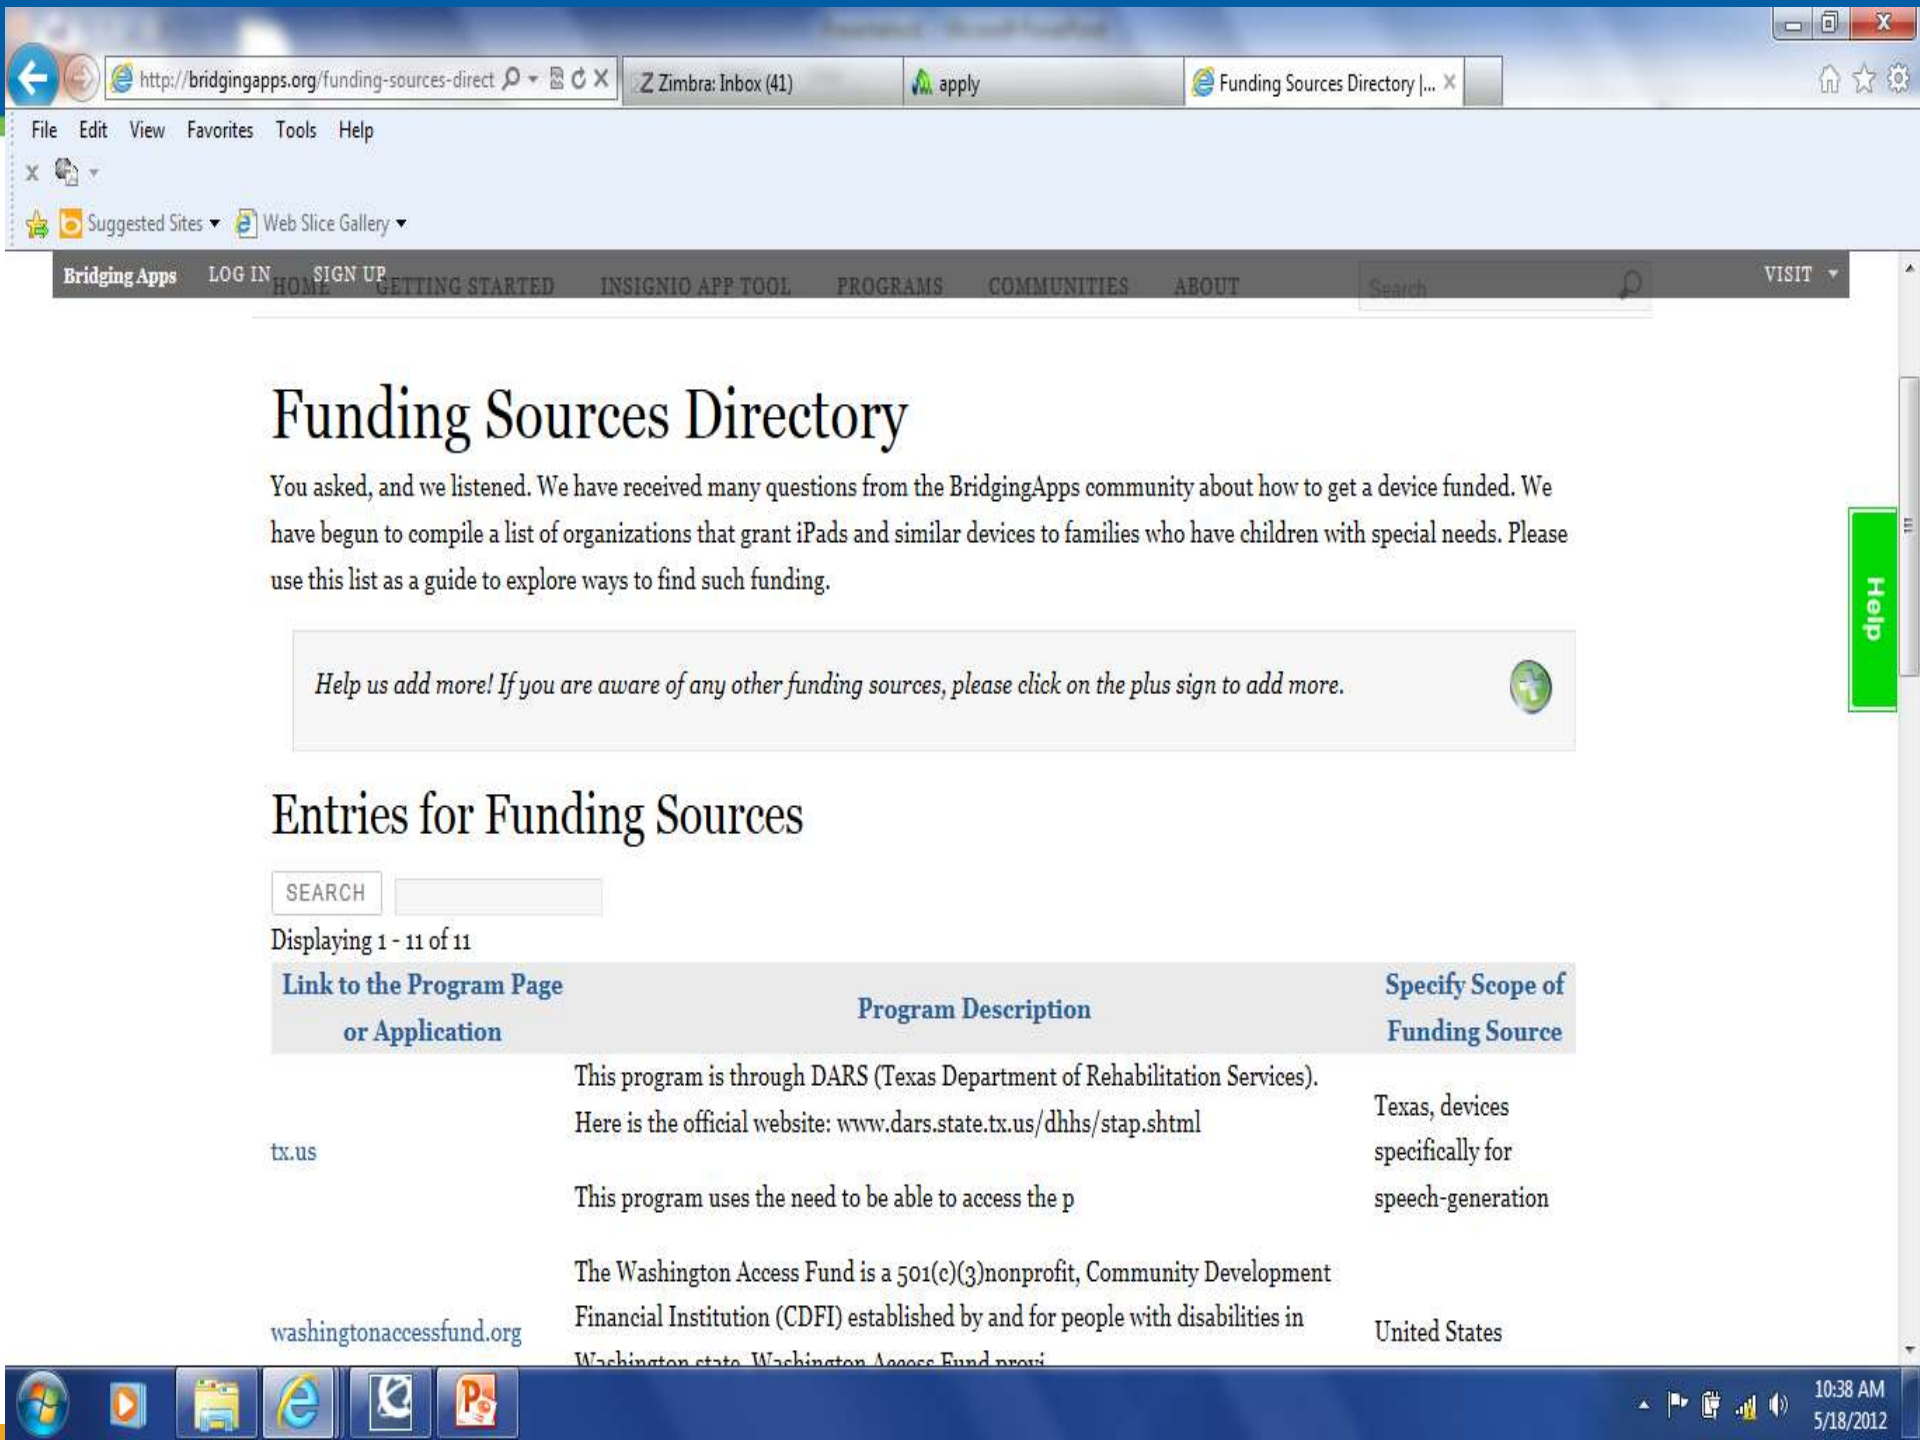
http://bridgingapps.org/funding-sources-direct

Z Zimbra: Inbox (41)

apply

Funding Sources Directory |...

File Edit View Favorites Tools Help

Suggested Sites ▾ Web Slice Gallery ▾

Bridging Apps LOG IN SIGN UP HOME GETTING STARTED INSIGNIO APP TOOL PROGRAMS COMMUNITIES ABOUT Search VISIT

# Funding Sources Directory

You asked, and we listened. We have received many questions from the BridgingApps community about how to get a device funded. We have begun to compile a list of organizations that grant iPads and similar devices to families who have children with special needs. Please use this list as a guide to explore ways to find such funding.

*Help us add more! If you are aware of any other funding sources, please click on the plus sign to add more.*

Help

# Entries for Funding Sources

SEARCH

Displaying 1 - 11 of 11

| Link to the Program Page or Application | Program Description | Specify Scope of Funding Source |
|---|---|---|
| tx.us | This program is through DARS (Texas Department of Rehabilitation Services). Here is the official website: www.dars.state.tx.us/dhhs/stap.shtml<br><br>This program uses the need to be able to access the p | Texas, devices specifically for speech-generation |
| washingtonaccessfund.org | The Washington Access Fund is a 501(c)(3)nonprofit, Community Development Financial Institution (CDFI) established by and for people with disabilities in Washington state. Washington Access Fund provi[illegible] | United States |

10:38 AM
5/18/2012